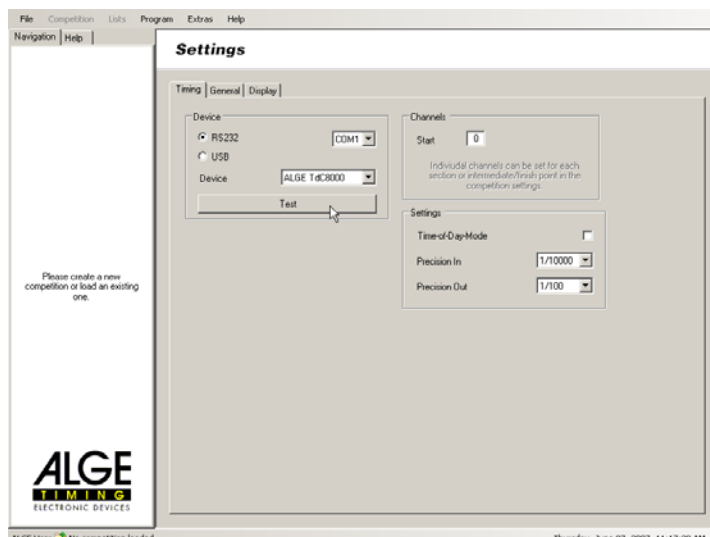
File Competition Lists Program Extras Help

Navigation Help

Please create a new competition or load an existing one.

ALGE TIMING ELECTRONIC DEVICES

Settings

Timing General Display

Device

RS232 COM1

USB

Device ALGE TdC8000

Test

Channels

Start 0

Individual channels can be set for each section or intermediate/finish point in the competition settings.

Settings

Time-of-Day-Mode

Precision In 1/10000

Precision Out 1/100

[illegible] No competition loaded

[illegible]